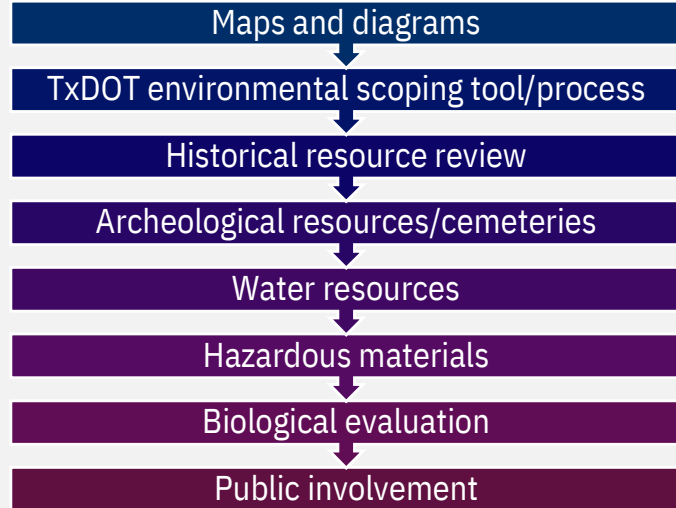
Maps and diagrams

TxDOT environmental scoping tool/process

Historical resource review

Archeological resources/cemeteries

Water resources

Hazardous materials

Biological evaluation

Public involvement